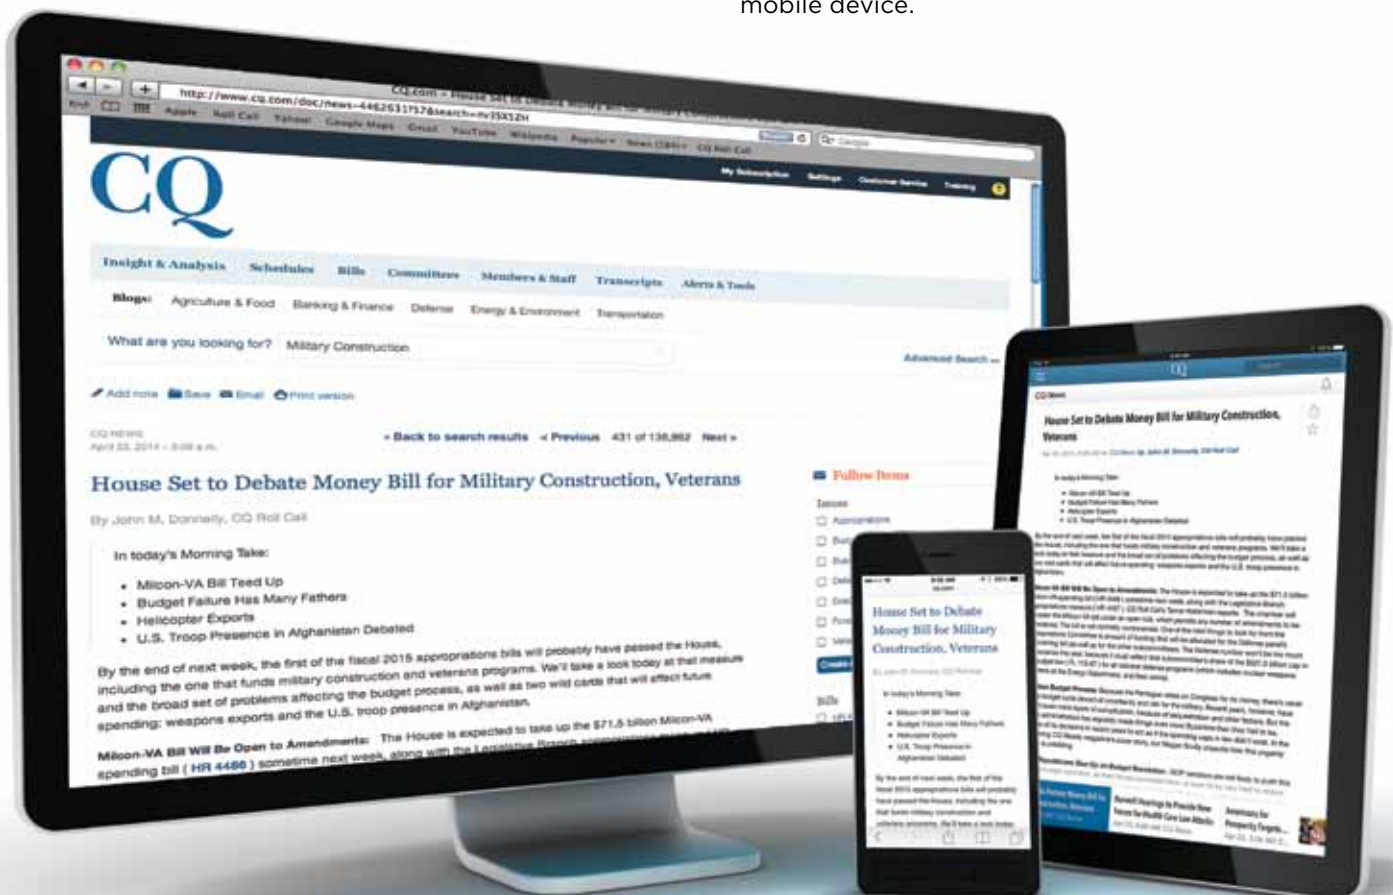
mobile device.

CQ.com – House Set to Debate Money Bill for Military Construction

http://www.cq.com/doc/news-4462631?&search=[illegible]

Apple Roll Call Yahoo! Google Maps Gmail YouTube Wikipedia Popular News CQ Roll Call

CQ

My Subscription Settings Customer Service Training

Insight & Analysis Schedules Bills Committees Members & Staff Transcripts Alerts & Tools

Blogs: Agriculture & Food Banking & Finance Defense Energy & Environment Transportation

What are you looking for? Military Construction

Advanced Search

Add note Save Email Print version

CQ NEWS
April 22, 2014 – 5:08 a.m.

« Back to search results « Previous 431 of 136,862 Next »

House Set to Debate Money Bill for Military Construction, Veterans

By John M. Donnelly, CQ Roll Call

In today's Morning Take:

- Milcon-VA Bill Teed Up
- Budget Failure Has Many Fathers
- Helicopter Exports
- U.S. Troop Presence in Afghanistan Debated

By the end of next week, the first of the fiscal 2015 appropriations bills will probably have passed the House, including the one that funds military construction and veterans programs. We'll take a look today at that measure and the broad set of problems affecting the budget process, as well as two wild cards that will affect future spending: weapons exports and the U.S. troop presence in Afghanistan.

Milcon-VA Bill Will Be Open to Amendments: The House is expected to take up the $71.5 billion Milcon-VA spending bill ( HR 4486 ) sometime next week, along with the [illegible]

Follow Items

Issues
Appropriations

Bills

CQ

CQ News

House Set to Debate Money Bill for Military Construction, Veterans

By John M. Donnelly, CQ Roll Call

In today's Morning Take:

- Milcon-VA Bill Teed Up
- Budget Failure Has Many Fathers
- Helicopter Exports
- U.S. Troop Presence in Afghanistan Debated

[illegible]

House Set to Debate Money Bill for Military Construction, Veterans

By John M. Donnelly, CQ Roll Call

In today's Morning Take:

- Milcon-VA Bill Teed Up
- Budget Failure Has Many Fathers
- Helicopter Exports
- U.S. Troop Presence in Afghanistan Debated

By the end of next week, the first of the fiscal 2015 appropriations bills will probably have passed the House, including the one that funds military construction and veterans programs. We'll take a look today

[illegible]